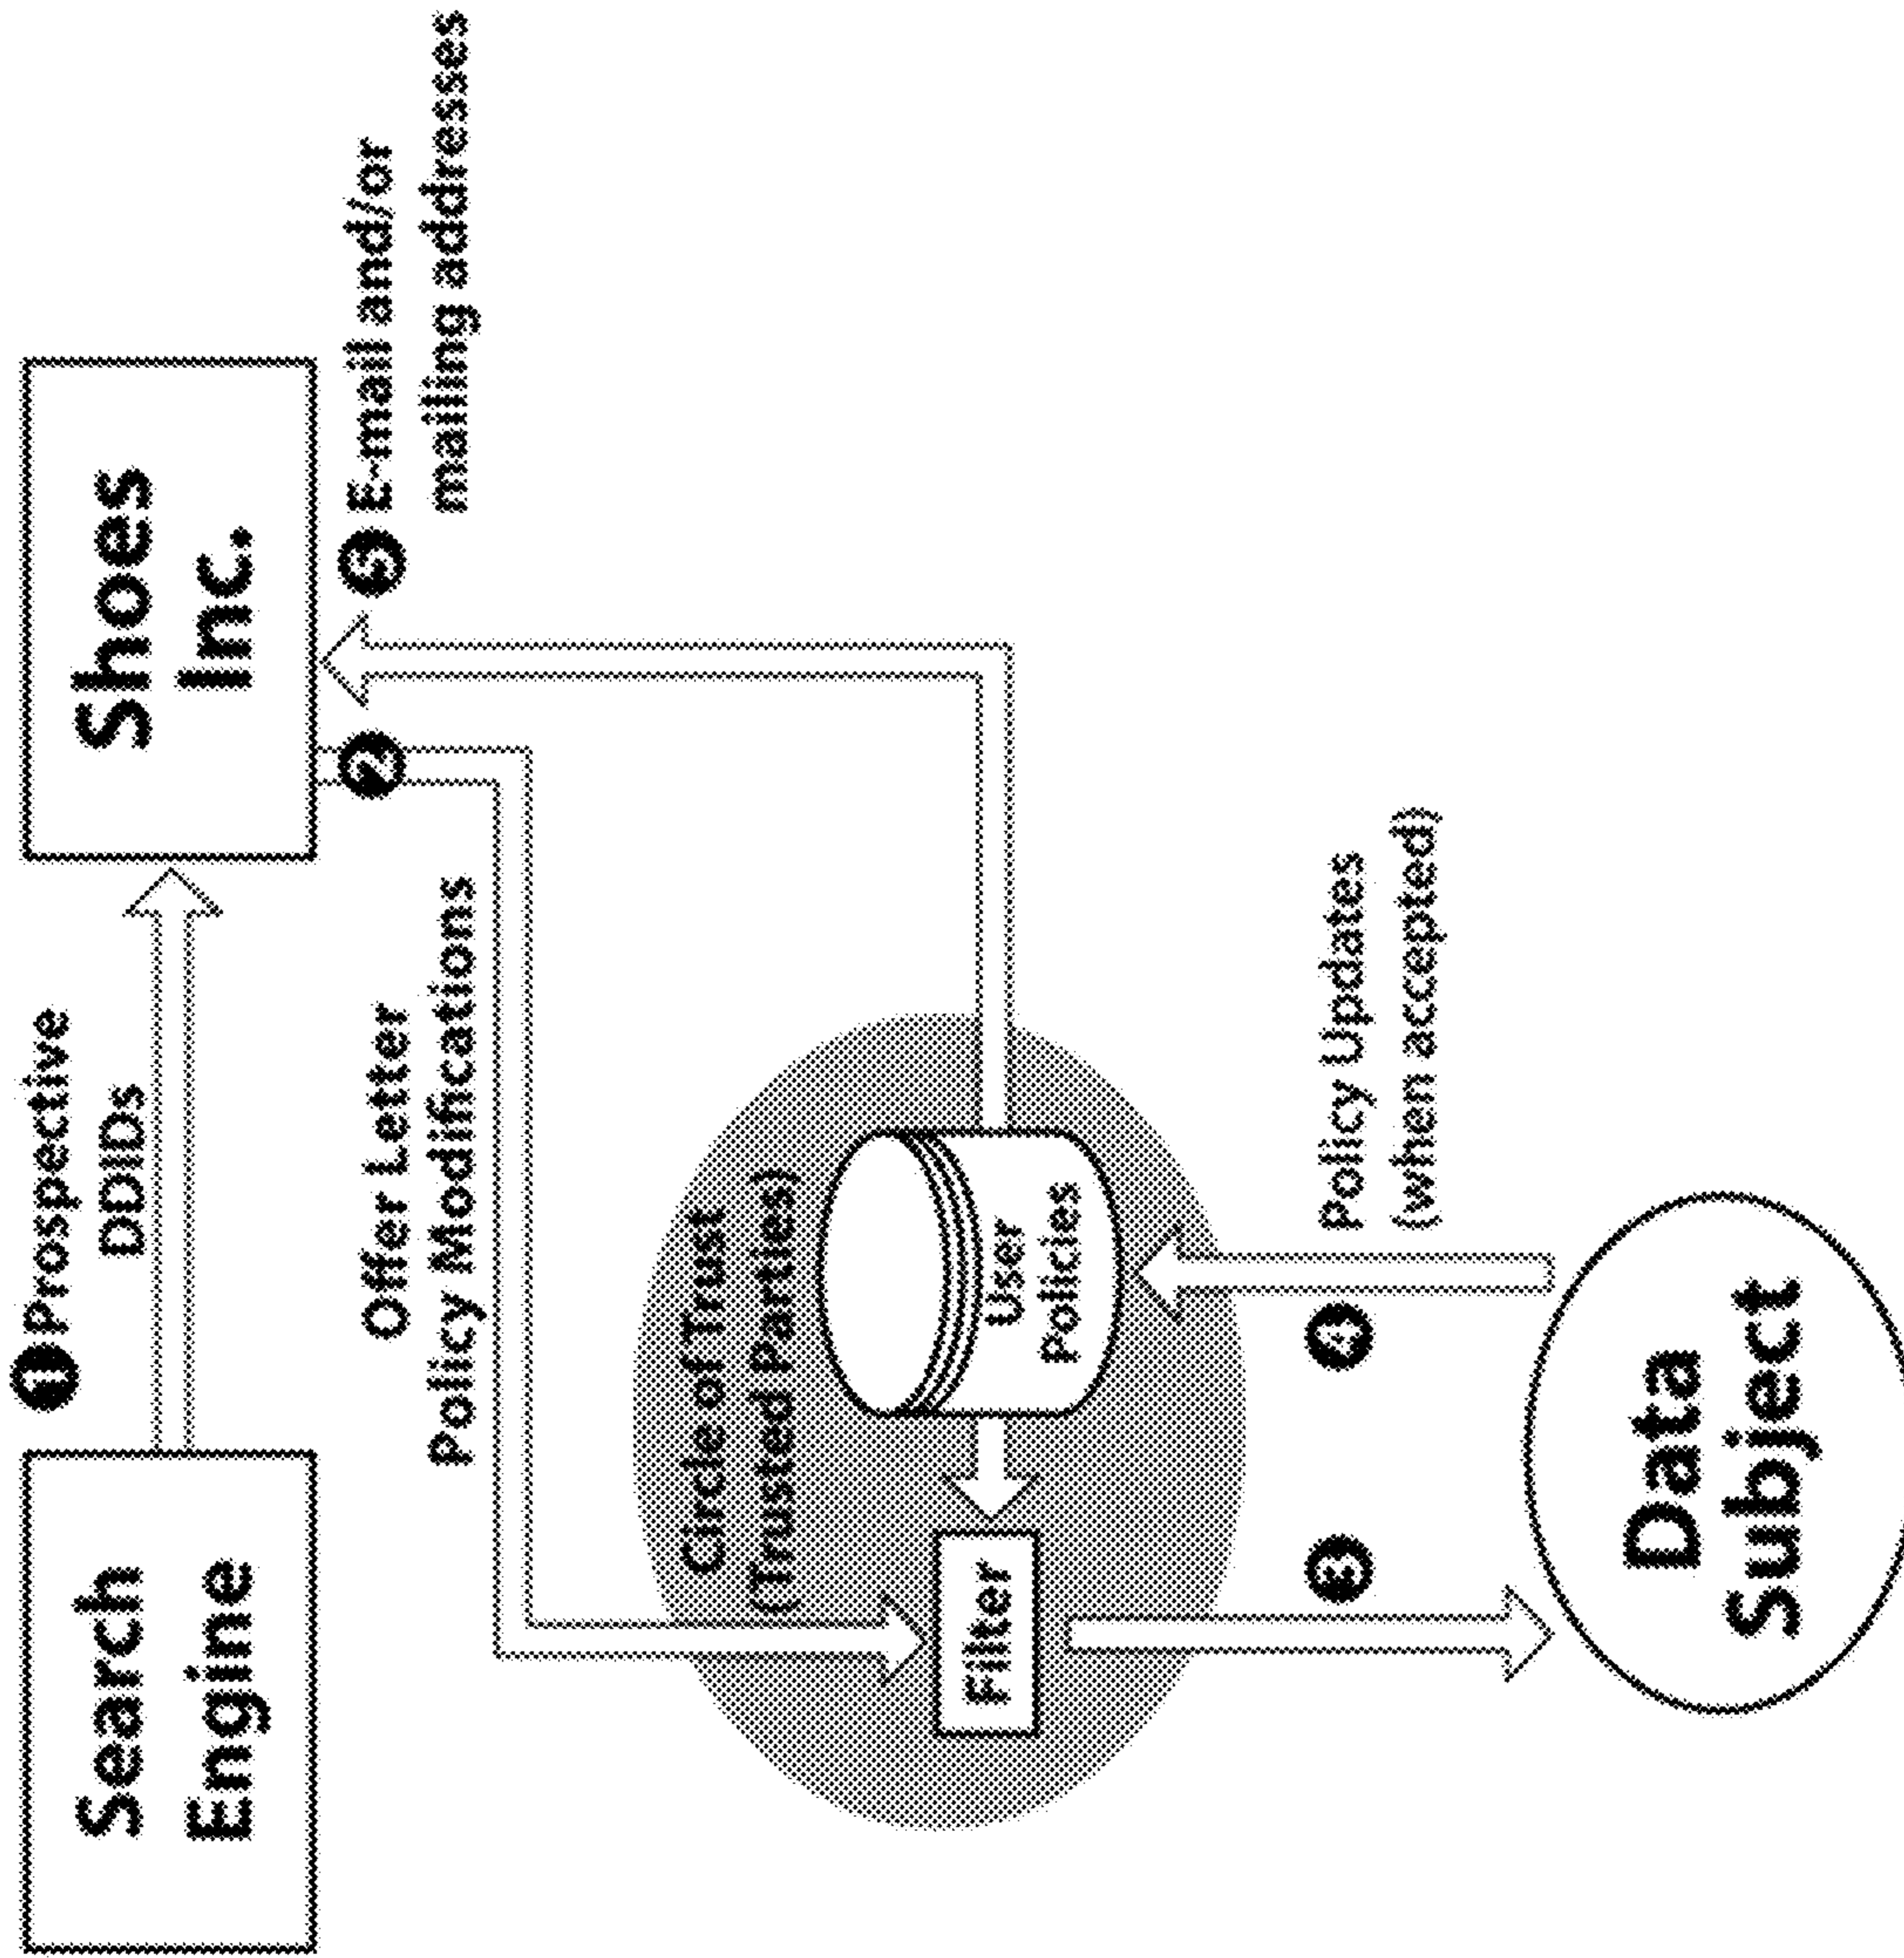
Search Engine

1 Prospective DDIDs

Shoes Inc.

2 Offer Letter Policy Modifications

5 E-mail and/or mailing addresses

Circle of Trust (Trusted Parties)

User Policies

Filter

3

4 Policy Updates (when accepted)

Data Subject